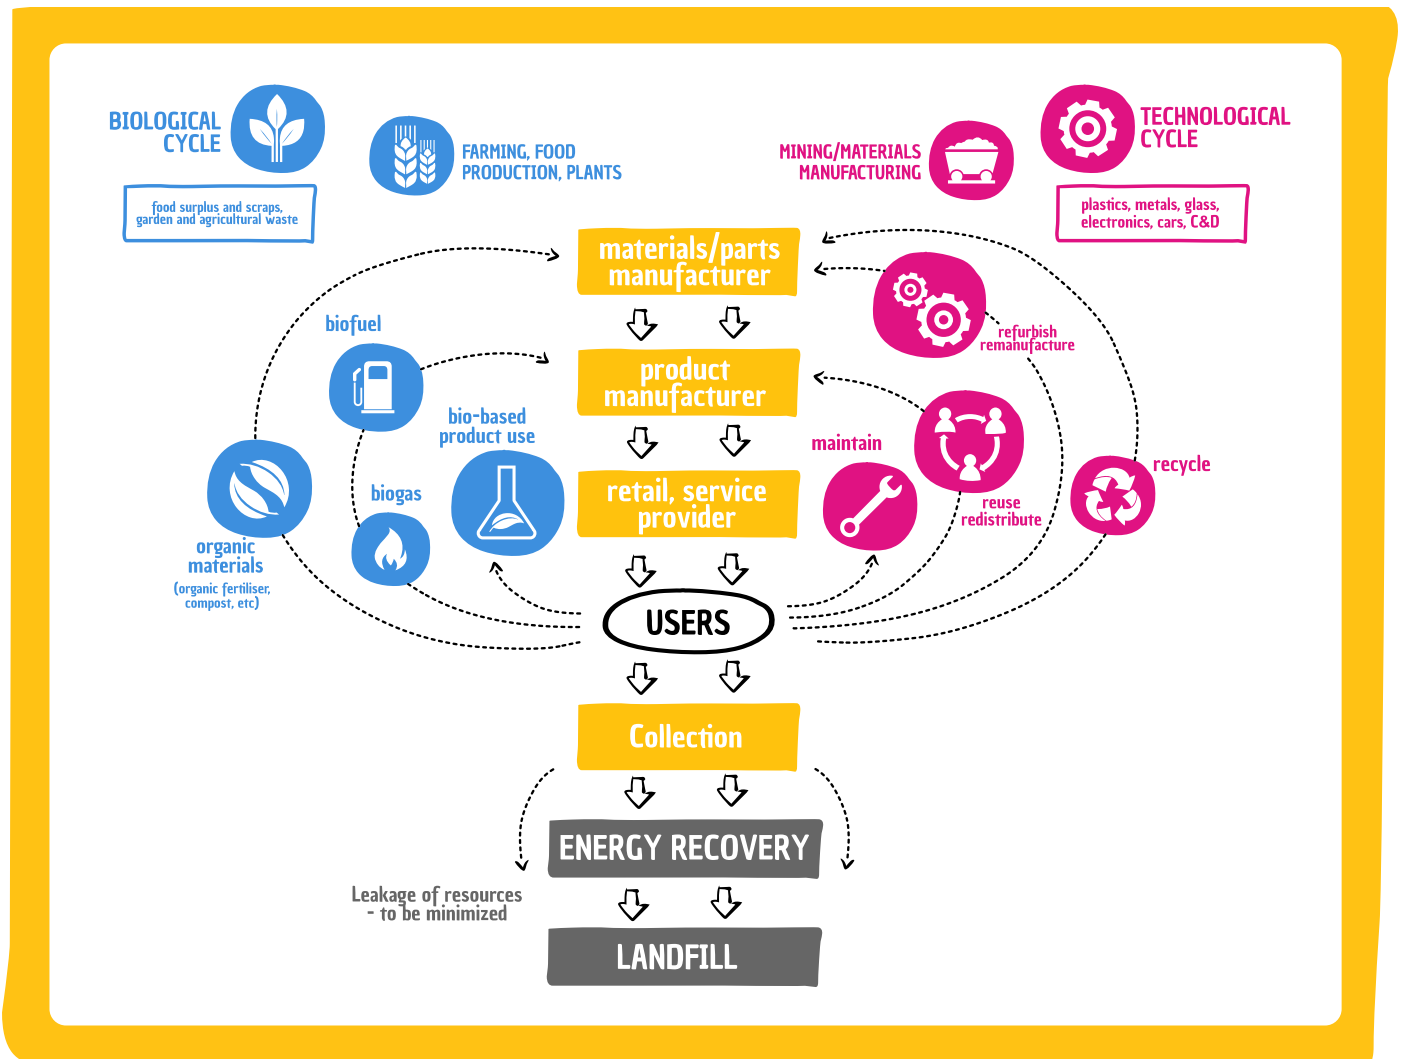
BIOLOGICAL CYCLE

food surplus and scraps, garden and agricultural waste

FARMING, FOOD PRODUCTION, PLANTS

MINING/MATERIALS MANUFACTURING

TECHNOLOGICAL CYCLE

plastics, metals, glass, electronics, cars, C&D

materials/parts manufacturer

product manufacturer

retail, service provider

USERS

Collection

ENERGY RECOVERY

LANDFILL

biofuel

bio-based product use

biogas

organic materials

(organic fertiliser, compost, etc)

refurbish remanufacture

maintain

reuse redistribute

recycle

Leakage of resources - to be minimized